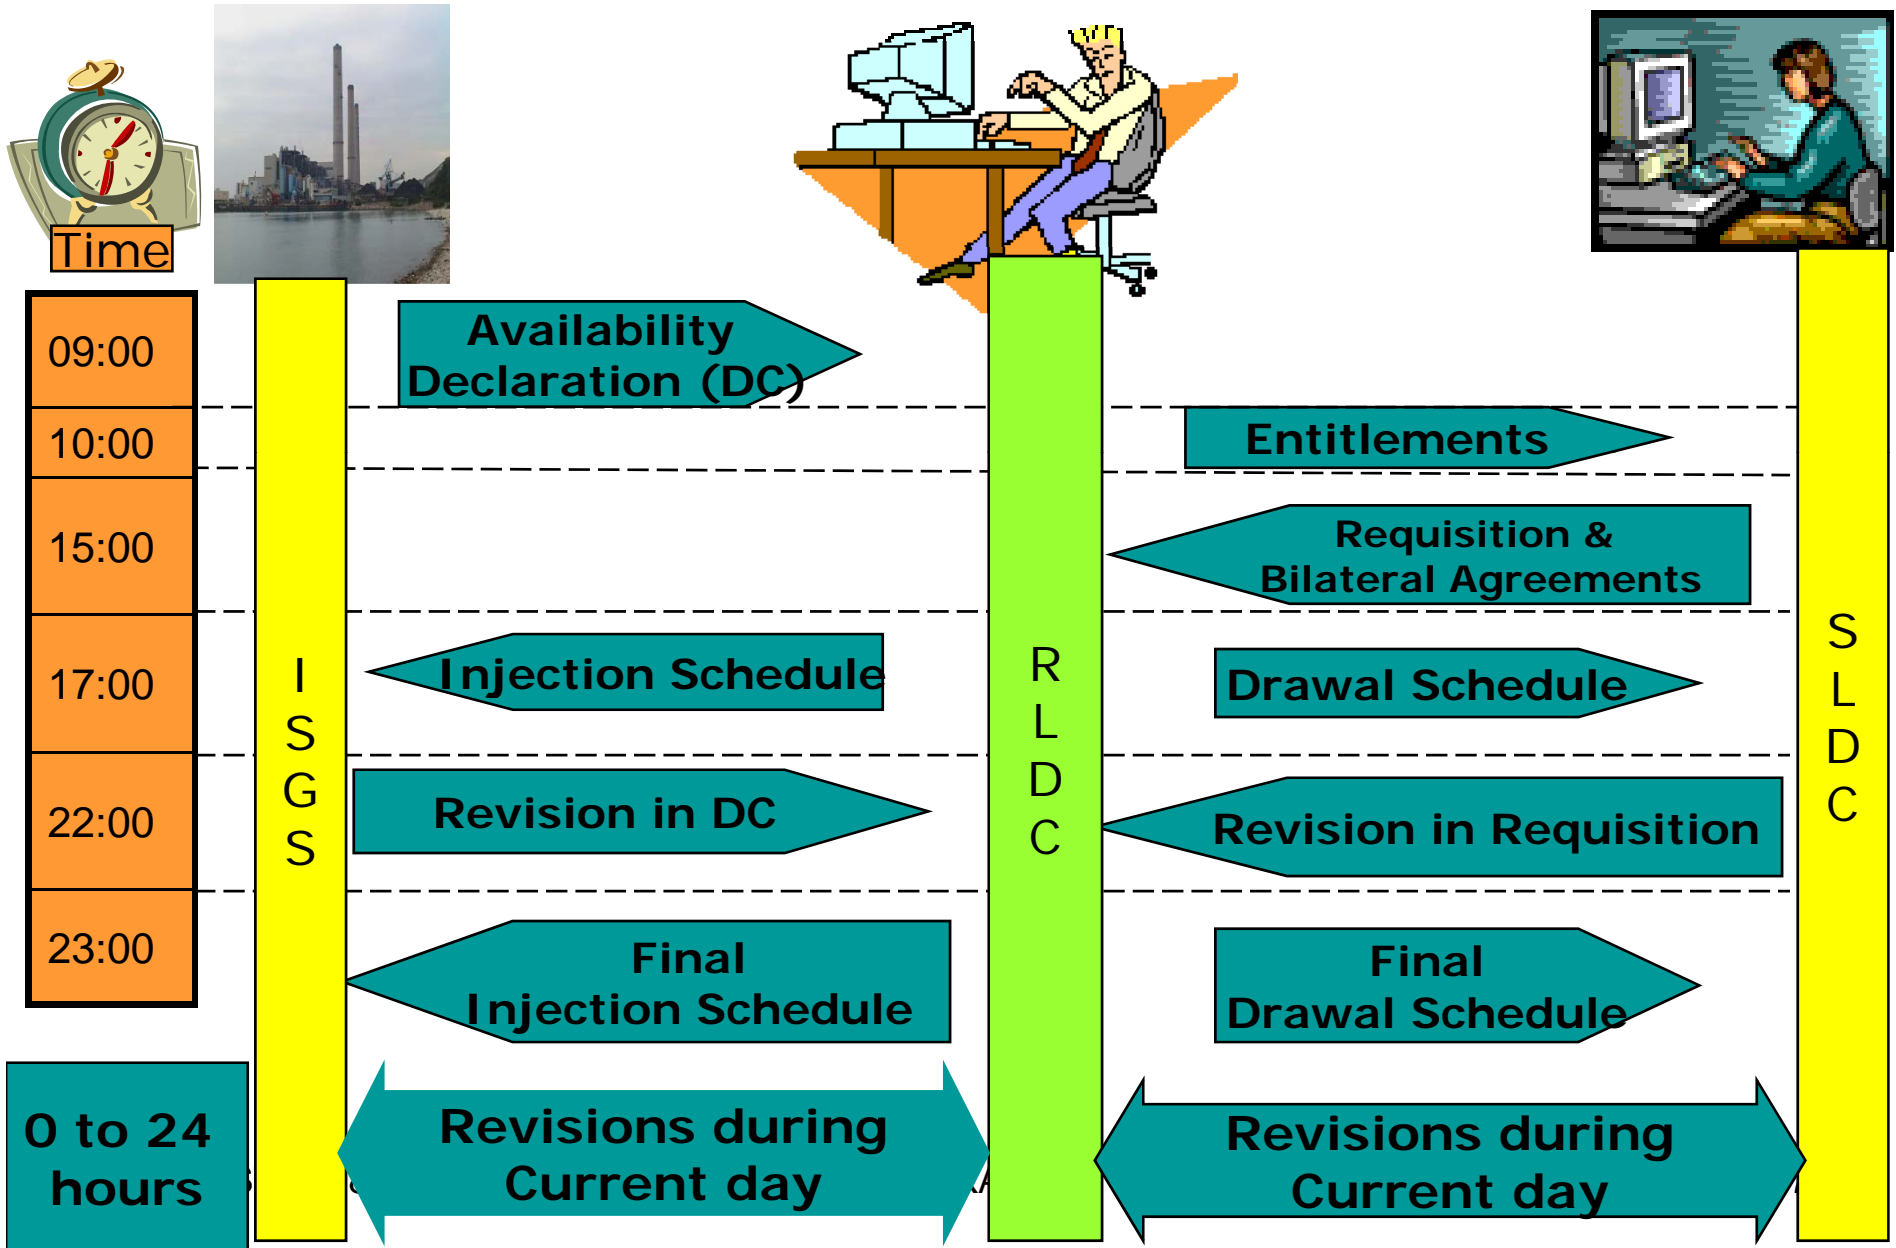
Time

09:00

10:00

15:00

17:00

22:00

23:00

0 to 24 hours

ISGS

RLDC

SLDC

Availability Declaration (DC)

Entitlements

Requisition & Bilateral Agreements

Injection Schedule

Drawal Schedule

Revision in DC

Revision in Requisition

Final Injection Schedule

Final Drawal Schedule

Revisions during Current day

Revisions during Current day